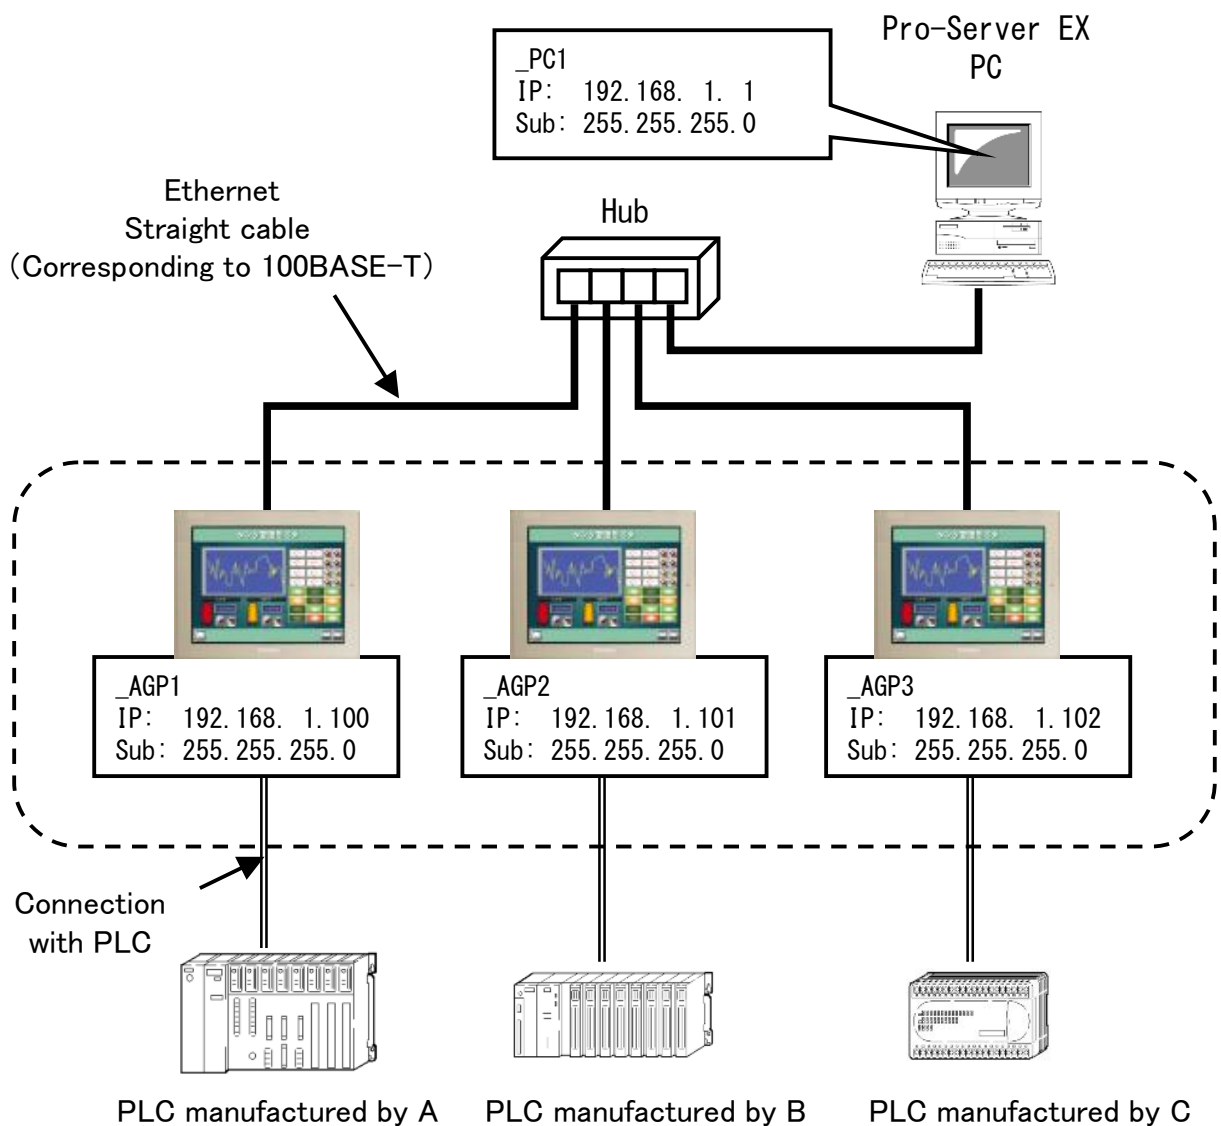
_PC1
IP: 192.168. 1. 1
Sub: 255.255.255.0

Pro-Server EX
PC

Ethernet
Straight cable
(Corresponding to 100BASE-T)

Hub

_AGP1
IP: 192.168. 1.100
Sub: 255.255.255.0

_AGP2
IP: 192.168. 1.101
Sub: 255.255.255.0

_AGP3
IP: 192.168. 1.102
Sub: 255.255.255.0

Connection
with PLC

PLC manufactured by A

PLC manufactured by B

PLC manufactured by C